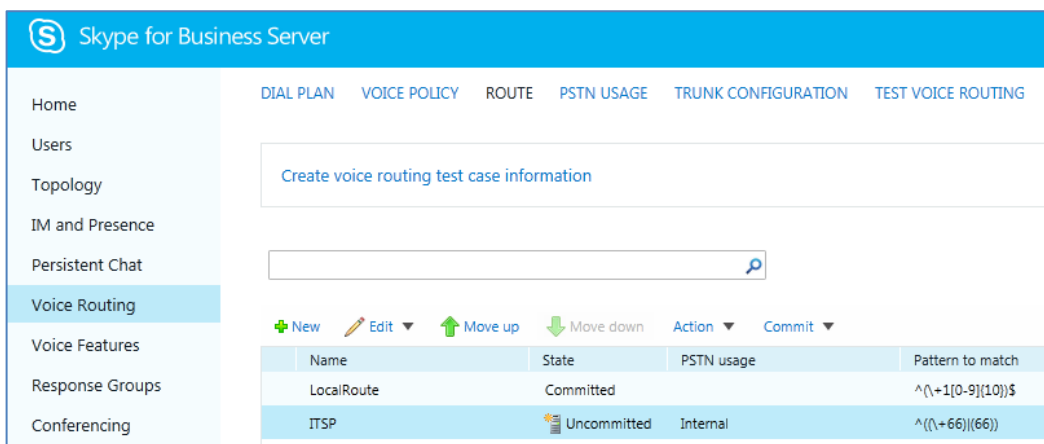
Skype for Business Server

Home
Users
Topology
IM and Presence
Persistent Chat
Voice Routing
Voice Features
Response Groups
Conferencing

DIAL PLAN VOICE POLICY ROUTE PSTN USAGE TRUNK CONFIGURATION TEST VOICE ROUTING

Create voice routing test case information

New Edit Move up Move down Action Commit

| Name | State | PSTN usage | Pattern to match |
|---|---|---|---|
| LocalRoute | Committed | | ^(\+1[0-9]{10})$ |
| ITSP | Uncommitted | Internal | ^((\+66)\|(66)) |